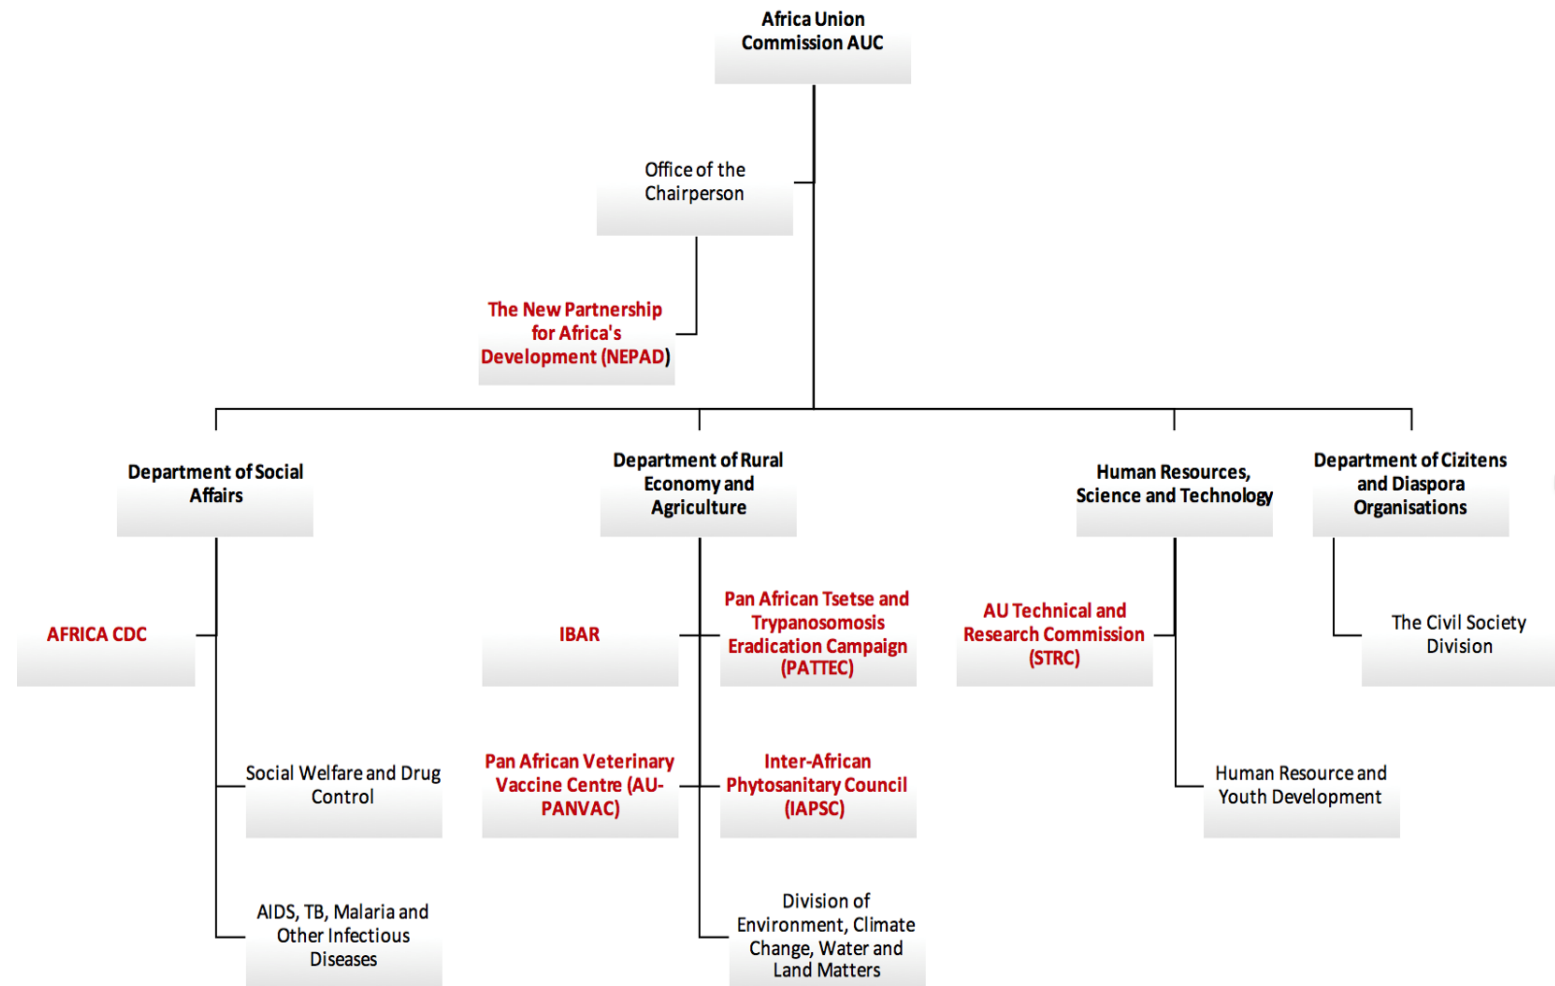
Africa Union Commission AUC

Office of the Chairperson

The New Partnership for Africa's Development (NEPAD)

Department of Social Affairs

Department of Rural Economy and Agriculture

Human Resources, Science and Technology

Department of Cizitens and Diaspora Organisations

AFRICA CDC

IBAR

Pan African Tsetse and Trypanosomosis Eradication Campaign (PATTEC)

AU Technical and Research Commission (STRC)

The Civil Society Division

Social Welfare and Drug Control

Pan African Veterinary Vaccine Centre (AU-PANVAC)

Inter-African Phytosanitary Council (IAPSC)

Human Resource and Youth Development

AIDS, TB, Malaria and Other Infectious Diseases

Division of Environment, Climate Change, Water and Land Matters